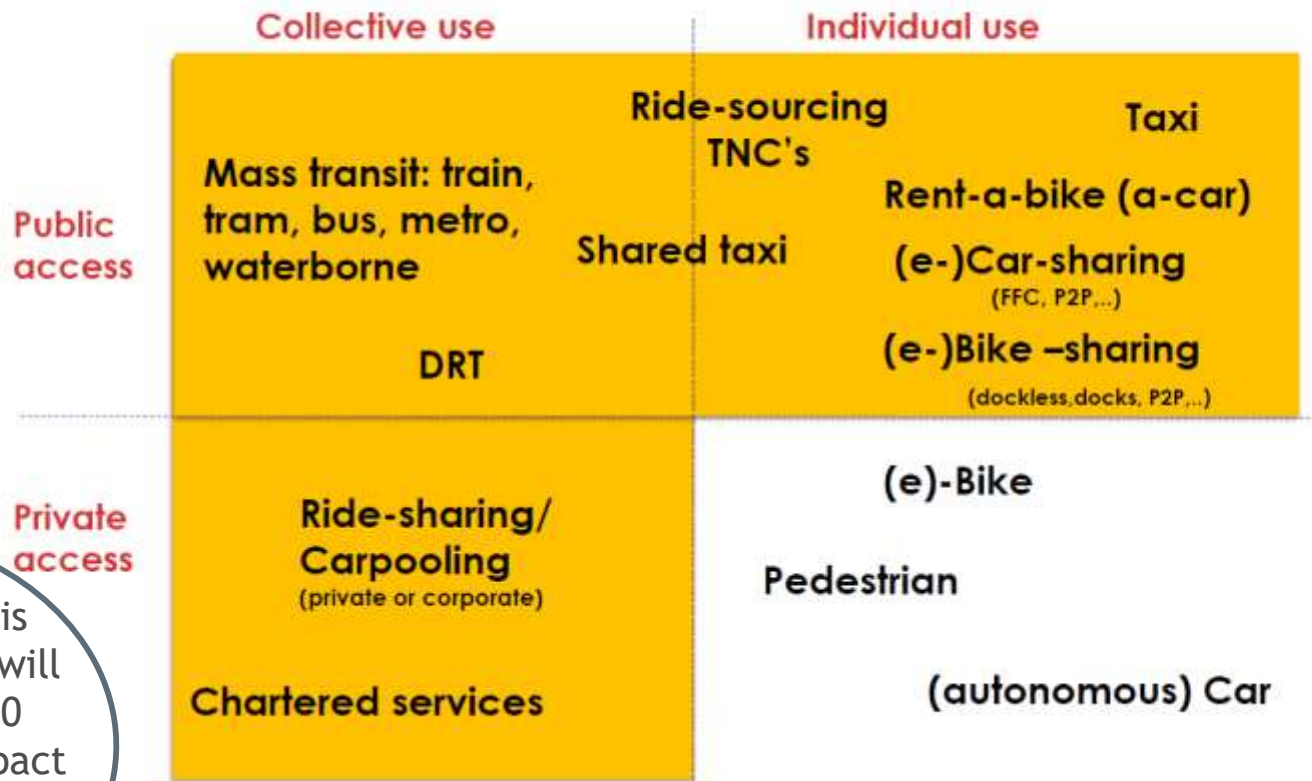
Collective use

Individual use

Public access

Mass transit: train, tram, bus, metro, waterborne

Ride-sourcing TNC's

Shared taxi

Taxi

Rent-a-bike (a-car)

(e-)Car-sharing (FFC, P2P,..)

DRT

(e-)Bike –sharing (dockless,docks, P2P,..)

Private access

Ride-sharing/ Carpooling (private or corporate)

Chartered services

(e)-Bike

Pedestrian

(autonomous) Car

is will 0 pact